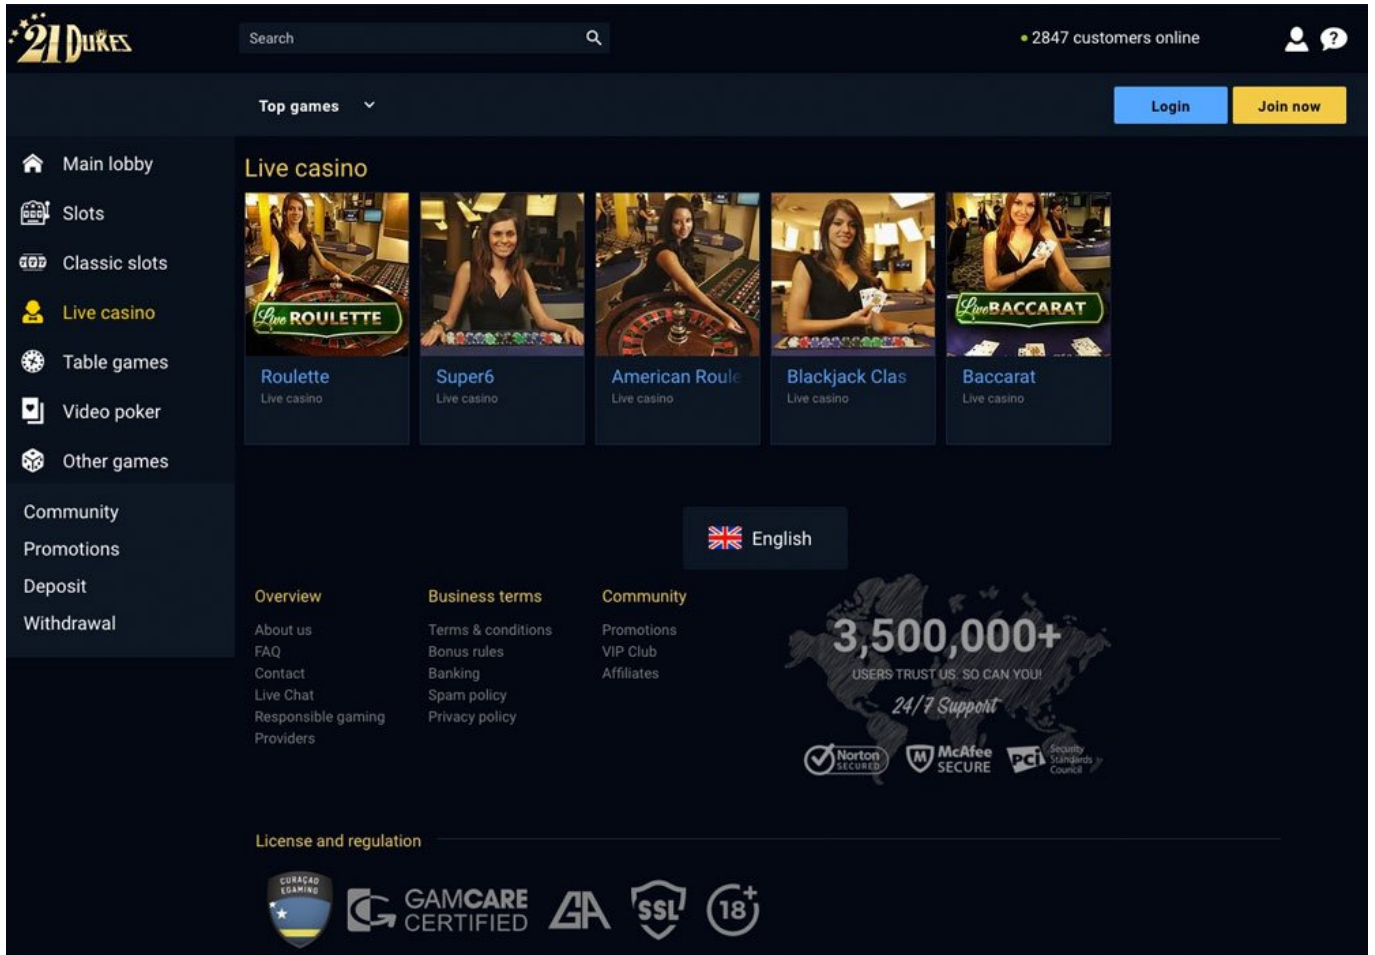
21 Dukes

Search

• 2847 customers online

Top games

Login

Join now

Main lobby
Slots
Classic slots
Live casino
Table games
Video poker
Other games

Community
Promotions
Deposit
Withdrawal

Live casino

Live ROULETTE

Roulette
Live casino

Super6
Live casino

American Roule
Live casino

Blackjack Clas
Live casino

Live BACCARAT

Baccarat
Live casino

English

Overview
About us
FAQ
Contact
Live Chat
Responsible gaming
Providers

Business terms
Terms & conditions
Bonus rules
Banking
Spam policy
Privacy policy

Community
Promotions
VIP Club
Affiliates

3,500,000+
USERS TRUST US. SO CAN YOU!
24/7 Support

Norton SECURED
McAfee SECURE
PCI Security Standards Council

License and regulation

CURAÇAO EGAMING
GAMCARE CERTIFIED
GA
SSL
18+